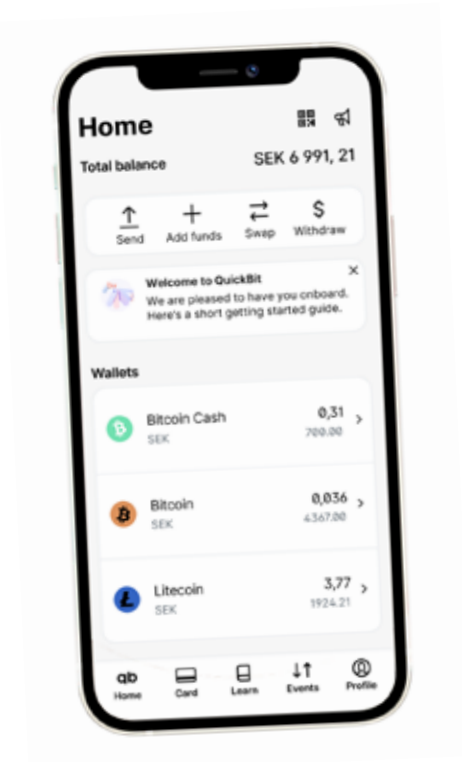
Home

Total balance SEK 6 991, 21

Send
Add funds
Swap
Withdraw

Welcome to QuickBit
We are pleased to have you onboard. Here's a short getting started guide.

Wallets

Bitcoin Cash
SEK
0,31
700.00

Bitcoin
SEK
0,036
4367.00

Litecoin
SEK
3,77
1924.21

qb
Home
Card
Learn
Events
Profile